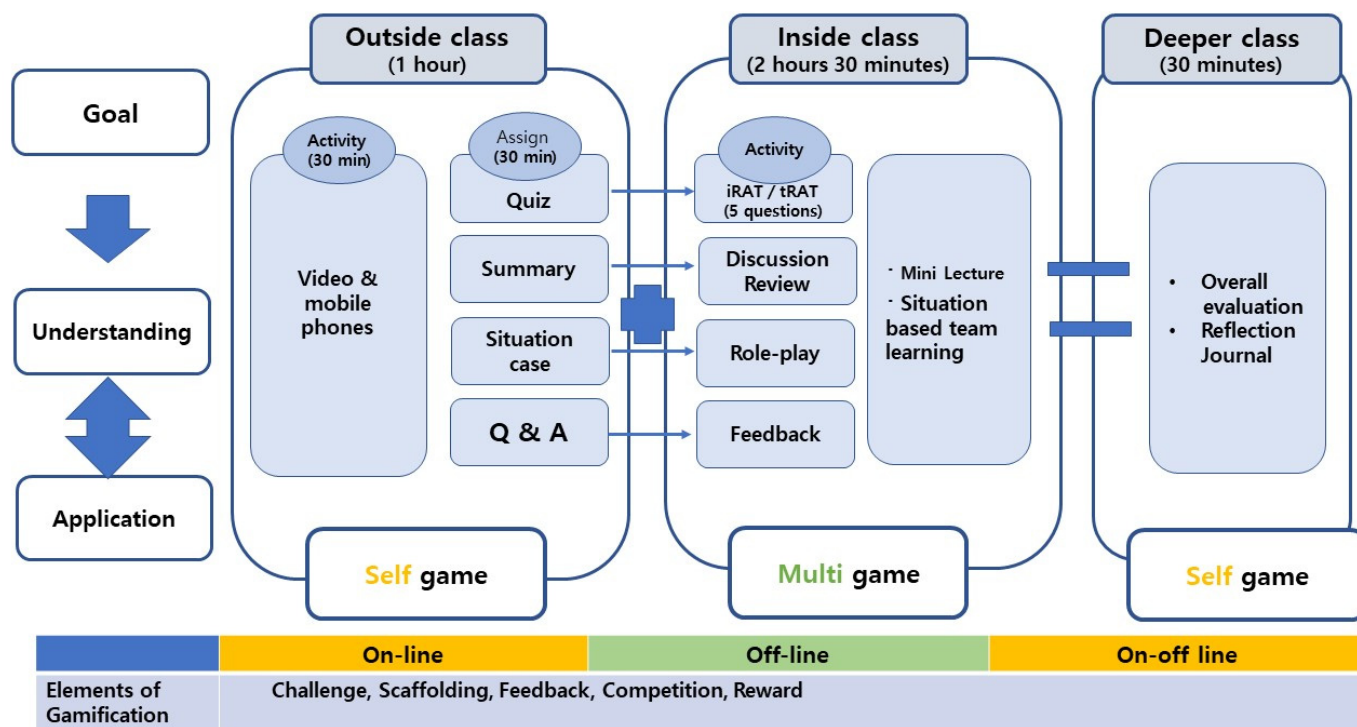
Goal

Understanding

Application

Outside class
(1 hour)

Activity
(30 min)

Video & mobile phones

Assign
(30 min)

Quiz

Summary

Situation case

Q & A

Self game

Inside class
(2 hours 30 minutes)

Activity

iRAT / tRAT
(5 questions)

Discussion Review

Role-play

Feedback

- Mini Lecture
- Situation based team learning

Multi game

Deeper class
(30 minutes)

• Overall evaluation
• Reflection Journal

Self game

| | On-line | Off-line | On-off line |
|---|---|---|---|
| Elements of Gamification | Challenge, Scaffolding, Feedback, Competition, Reward | | |